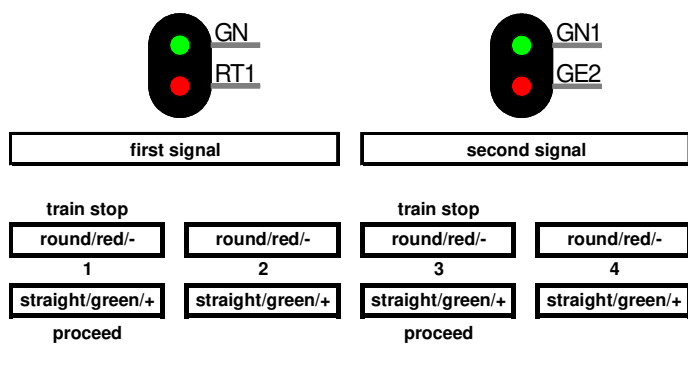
GN
RT1

GN1
GE2

first signal

second signal

train stop
round/red/-
1
straight/green/+
proceed

round/red/-
2
straight/green/+

train stop
round/red/-
3
straight/green/+
proceed

round/red/-
4
straight/green/+